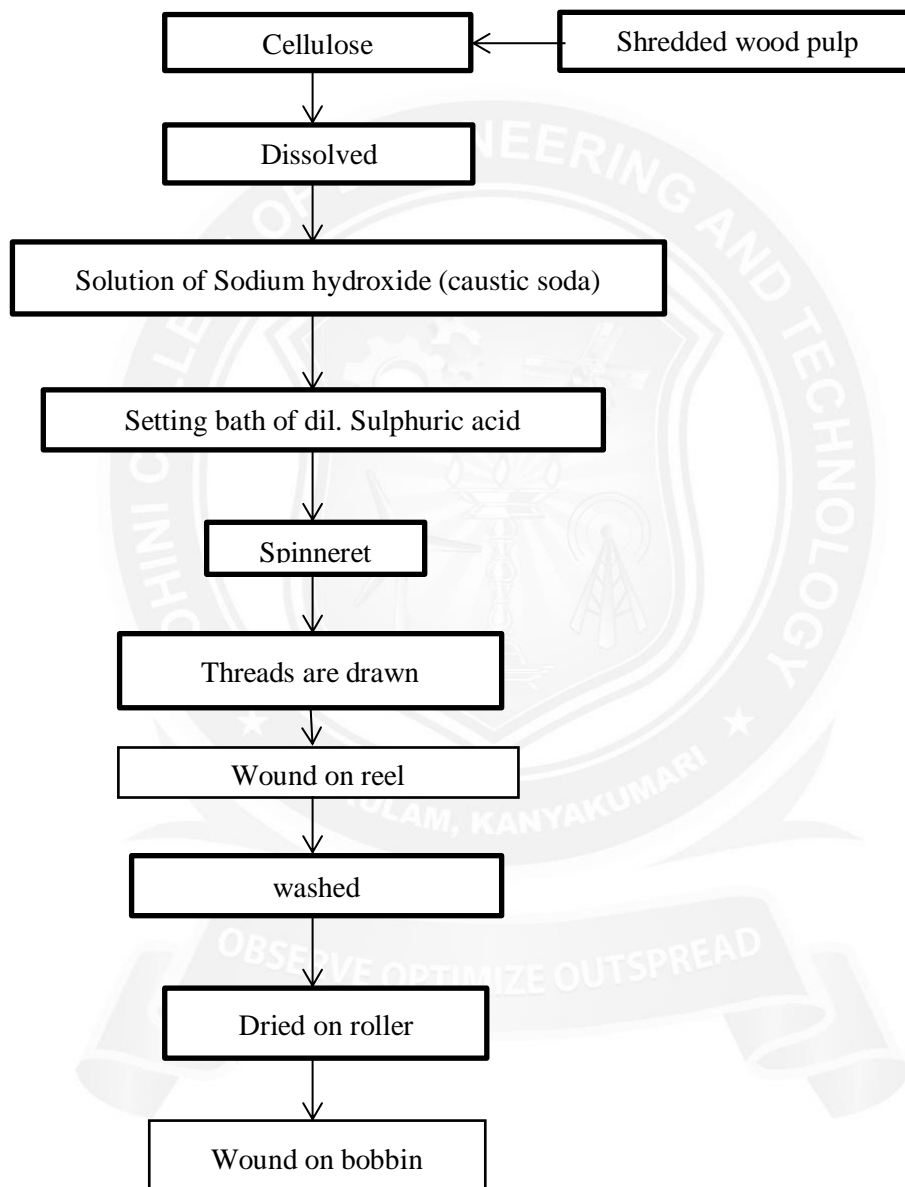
Cellulose

Shredded wood pulp

Dissolved

Solution of Sodium hydroxide (caustic soda)

Setting bath of dil. Sulphuric acid

Spinneret

Threads are drawn

Wound on reel

washed

Dried on roller

Wound on bobbin

ROHINI COLLEGE OF ENGINEERING AND TECHNOLOGY
PALKULAM, KANYAKUMARI
OBSERVE OPTIMIZE OUTSPREAD